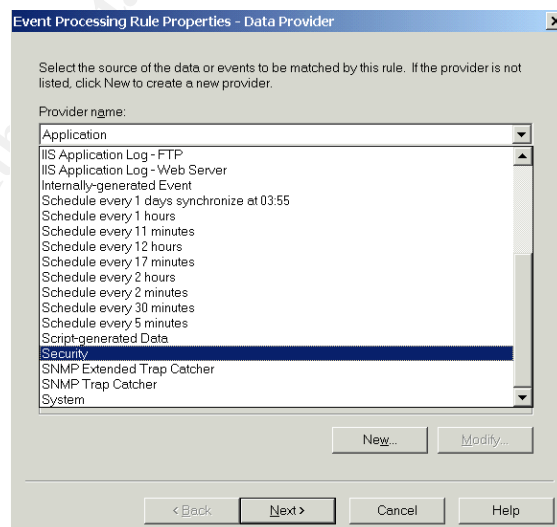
Event Processing Rule Properties - Data Provider

Select the source of the data or events to be matched by this rule. If the provider is not listed, click New to create a new provider.

Provider name:

Application

IIS Application Log - FTP
IIS Application Log - Web Server
Internally-generated Event
Schedule every 1 days synchronize at 03:55
Schedule every 1 hours
Schedule every 11 minutes
Schedule every 12 hours
Schedule every 17 minutes
Schedule every 2 hours
Schedule every 2 minutes
Schedule every 30 minutes
Schedule every 5 minutes
Script-generated Data
Security
SNMP Extended Trap Catcher
SNMP Trap Catcher
System

New...
Modify...

< Back
Next >
Cancel
Help